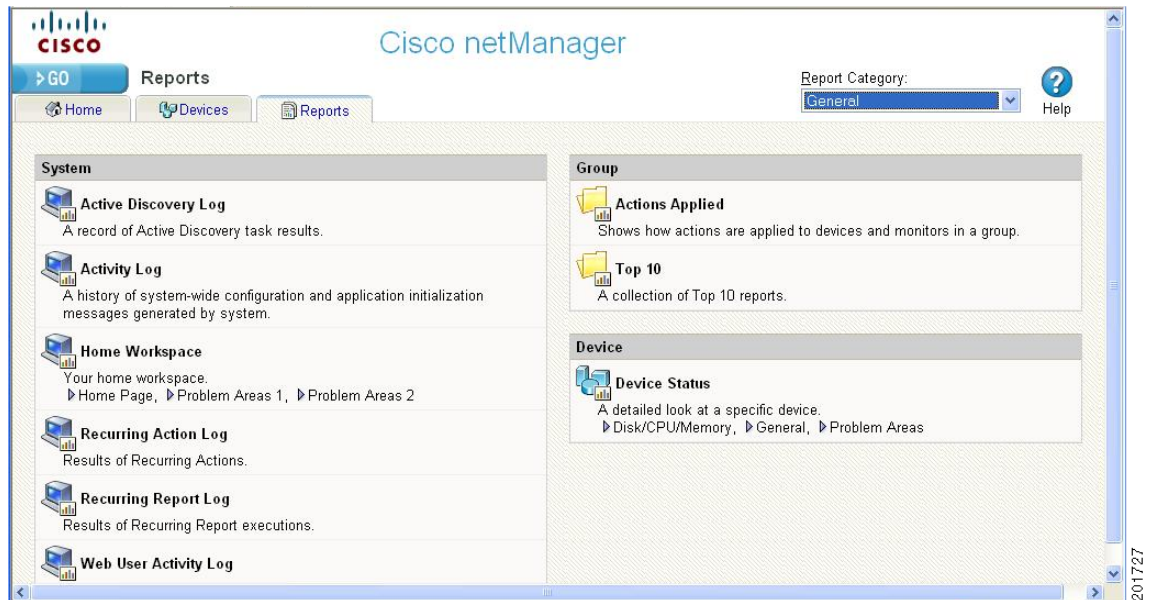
cisco

Cisco netManager

GO

Reports

Home Devices Reports

Report Category:

General

Help

System

Active Discovery Log
A record of Active Discovery task results.

Activity Log
A history of system-wide configuration and application initialization messages generated by system.

Home Workspace
Your home workspace.
Home Page, Problem Areas 1, Problem Areas 2

Recurring Action Log
Results of Recurring Actions.

Recurring Report Log
Results of Recurring Report executions.

Web User Activity Log

Group

Actions Applied
Shows how actions are applied to devices and monitors in a group.

Top 10
A collection of Top 10 reports.

Device

Device Status
A detailed look at a specific device.
Disk/CPU/Memory, General, Problem Areas

201727